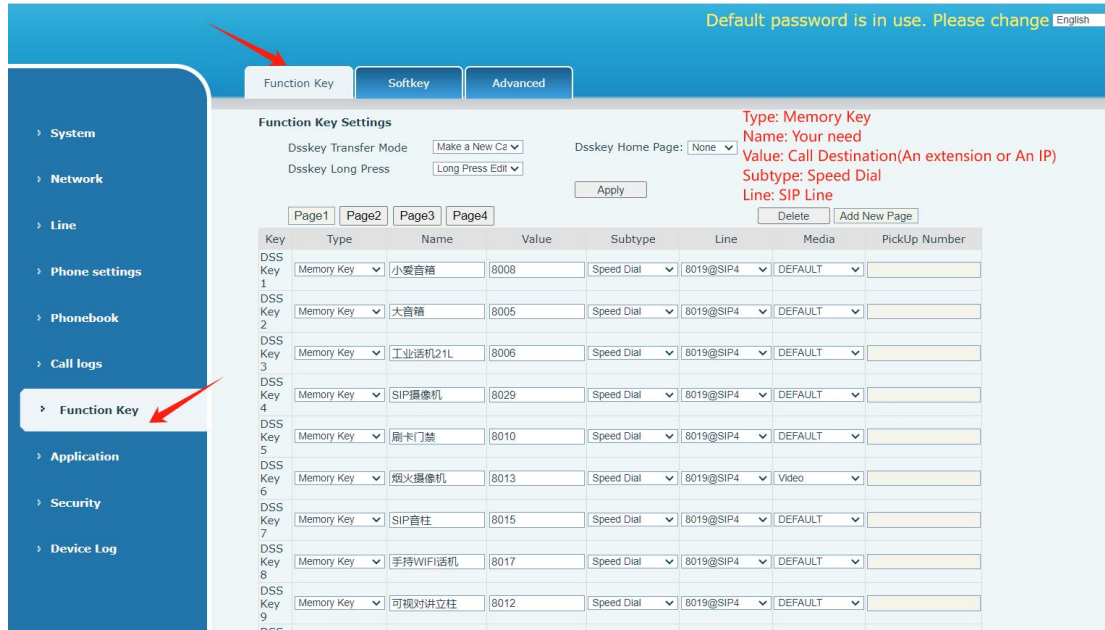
Default password is in use. Please change English

Function Key Softkey Advanced

System
Network
Line
Phone settings
Phonebook
Call logs
Function Key
Application
Security
Device Log

Function Key Settings

Dsskey Transfer Mode Make a New Ca

Dsskey Long Press Long Press Edit

Dsskey Home Page: None

Apply

Type: Memory Key
Name: Your need
Value: Call Destination(An extension or An IP)
Subtype: Speed Dial
Line: SIP Line

Page1 Page2 Page3 Page4

Delete Add New Page

| Key | Type | Name | Value | Subtype | Line | Media | PickUp Number |
|---|---|---|---|---|---|---|---|
| DSS Key 1 | Memory Key | 小爱音箱 | 8008 | Speed Dial | 8019@SIP4 | DEFAULT | |
| DSS Key 2 | Memory Key | 大音箱 | 8005 | Speed Dial | 8019@SIP4 | DEFAULT | |
| DSS Key 3 | Memory Key | 工业话机21L | 8006 | Speed Dial | 8019@SIP4 | DEFAULT | |
| DSS Key 4 | Memory Key | SIP摄像机 | 8029 | Speed Dial | 8019@SIP4 | DEFAULT | |
| DSS Key 5 | Memory Key | 刷卡门禁 | 8010 | Speed Dial | 8019@SIP4 | DEFAULT | |
| DSS Key 6 | Memory Key | 烟火摄像机 | 8013 | Speed Dial | 8019@SIP4 | Video | |
| DSS Key 7 | Memory Key | SIP音柱 | 8015 | Speed Dial | 8019@SIP4 | DEFAULT | |
| DSS Key 8 | Memory Key | 手持WIFI话机 | 8017 | Speed Dial | 8019@SIP4 | DEFAULT | |
| DSS Key 9 | Memory Key | 可视对讲立柱 | 8012 | Speed Dial | 8019@SIP4 | DEFAULT | |